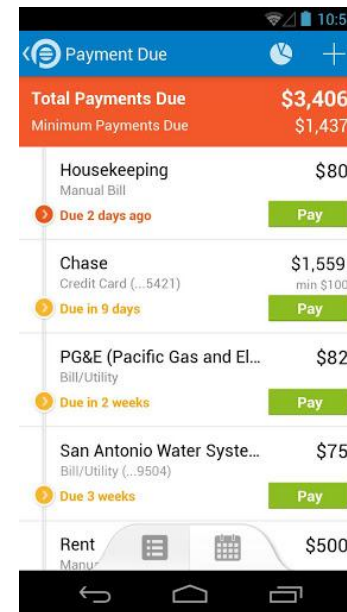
10:5

Payment Due

Total Payments Due $3,406
Minimum Payments Due $1,437

Housekeeping $80
Manual Bill
Due 2 days ago
Pay

Chase $1,559
Credit Card (...5421) min $100
Due in 9 days
Pay

PG&E (Pacific Gas and El... $82
Bill/Utility
Due in 2 weeks
Pay

San Antonio Water Syste... $75
Bill/Utility (...9504)
Due 3 weeks
Pay

Rent $500
Manu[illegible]